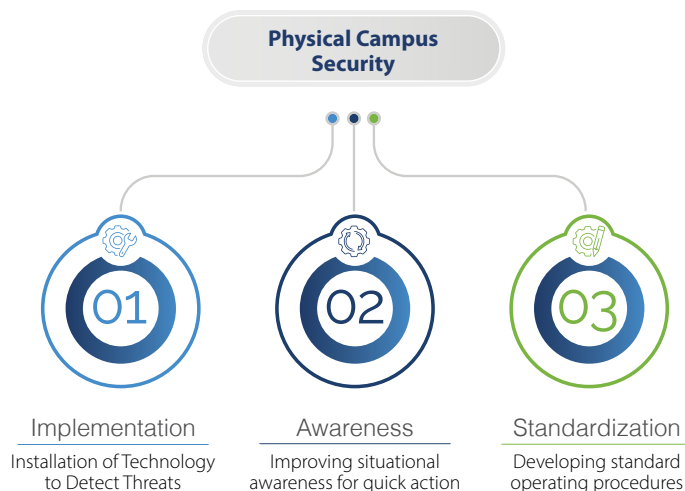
Physical Campus Security

01

Implementation

Installation of Technology to Detect Threats

02

Awareness

Improving situational awareness for quick action

03

Standardization

Developing standard operating procedures